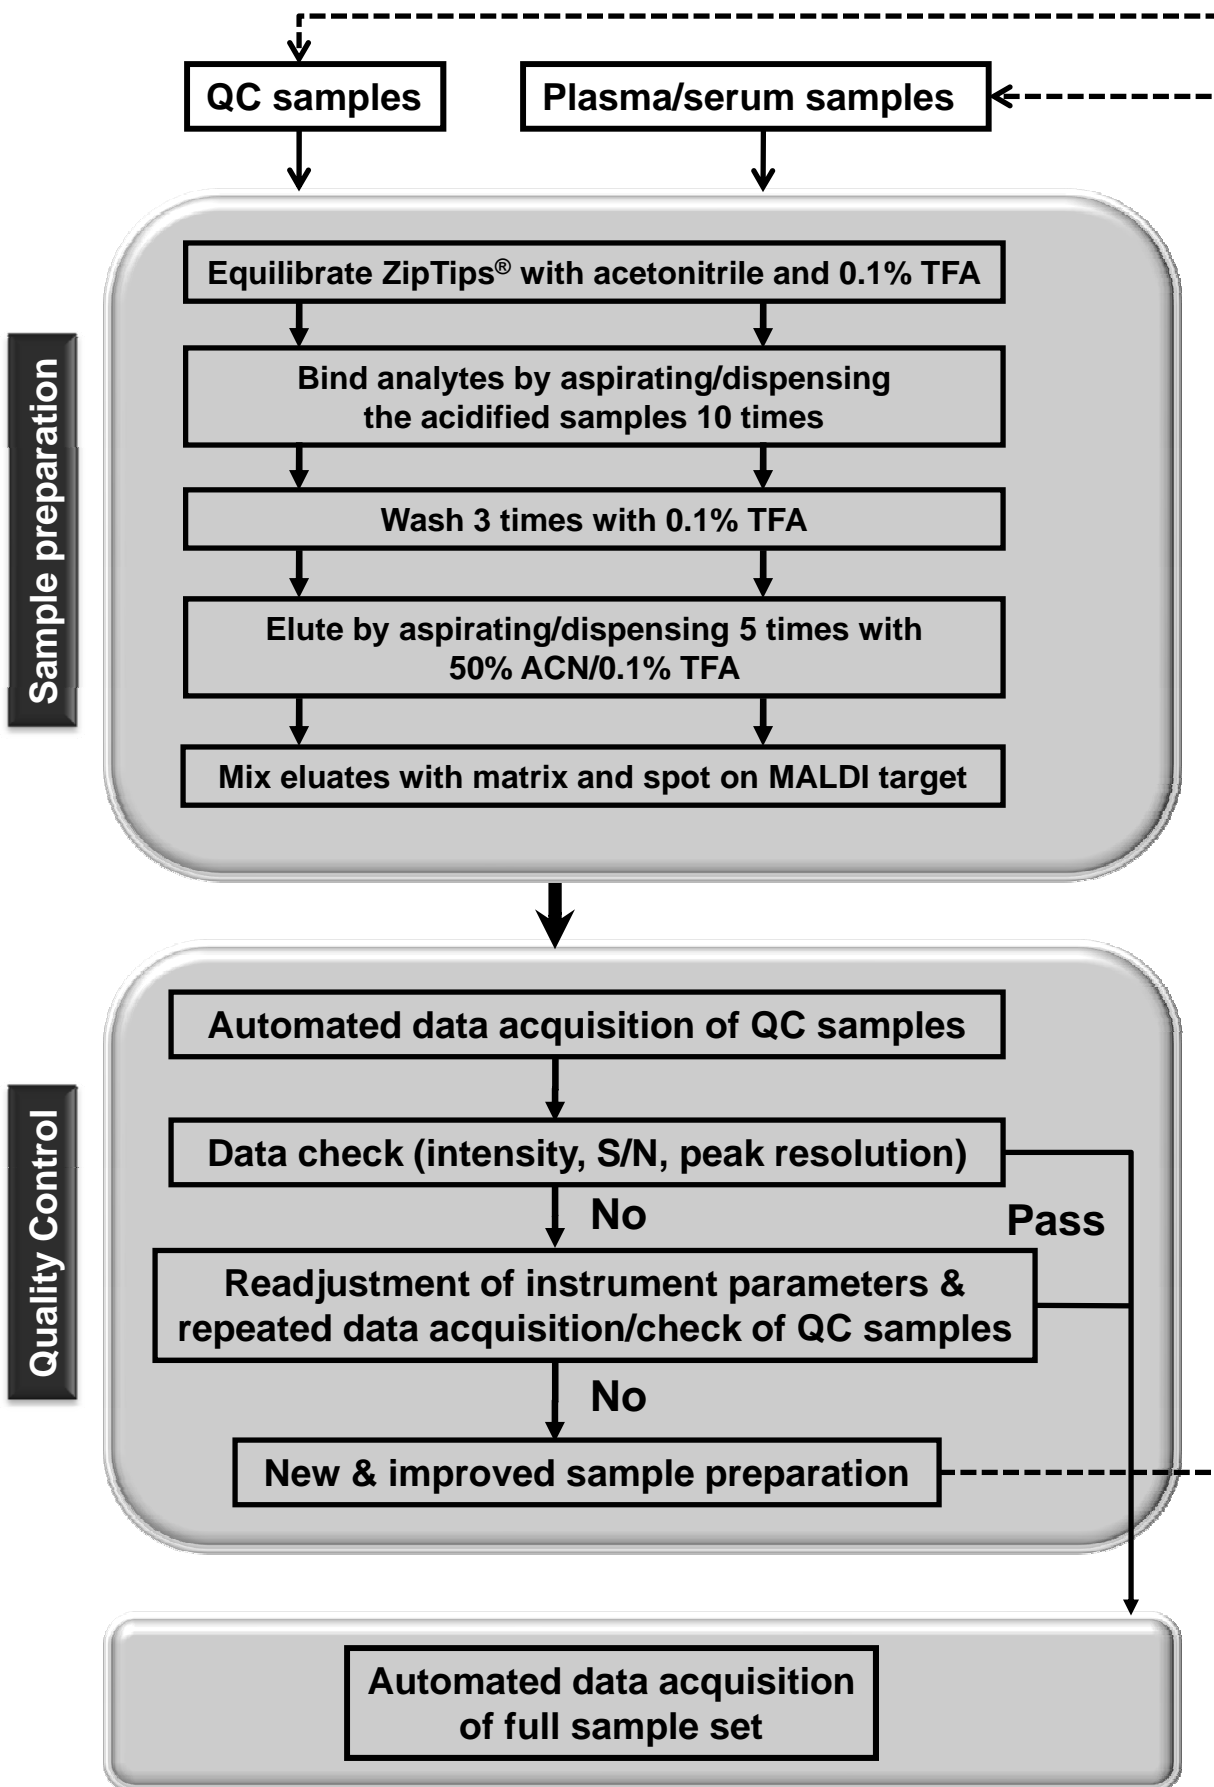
QC samples

Plasma/serum samples

Sample preparation

Equilibrate ZipTips® with acetonitrile and 0.1% TFA

Bind analytes by aspirating/dispensing the acidified samples 10 times

Wash 3 times with 0.1% TFA

Elute by aspirating/dispensing 5 times with 50% ACN/0.1% TFA

Mix eluates with matrix and spot on MALDI target

Quality Control

Automated data acquisition of QC samples

Data check (intensity, S/N, peak resolution)

No

Pass

Readjustment of instrument parameters & repeated data acquisition/check of QC samples

No

New & improved sample preparation

Automated data acquisition of full sample set